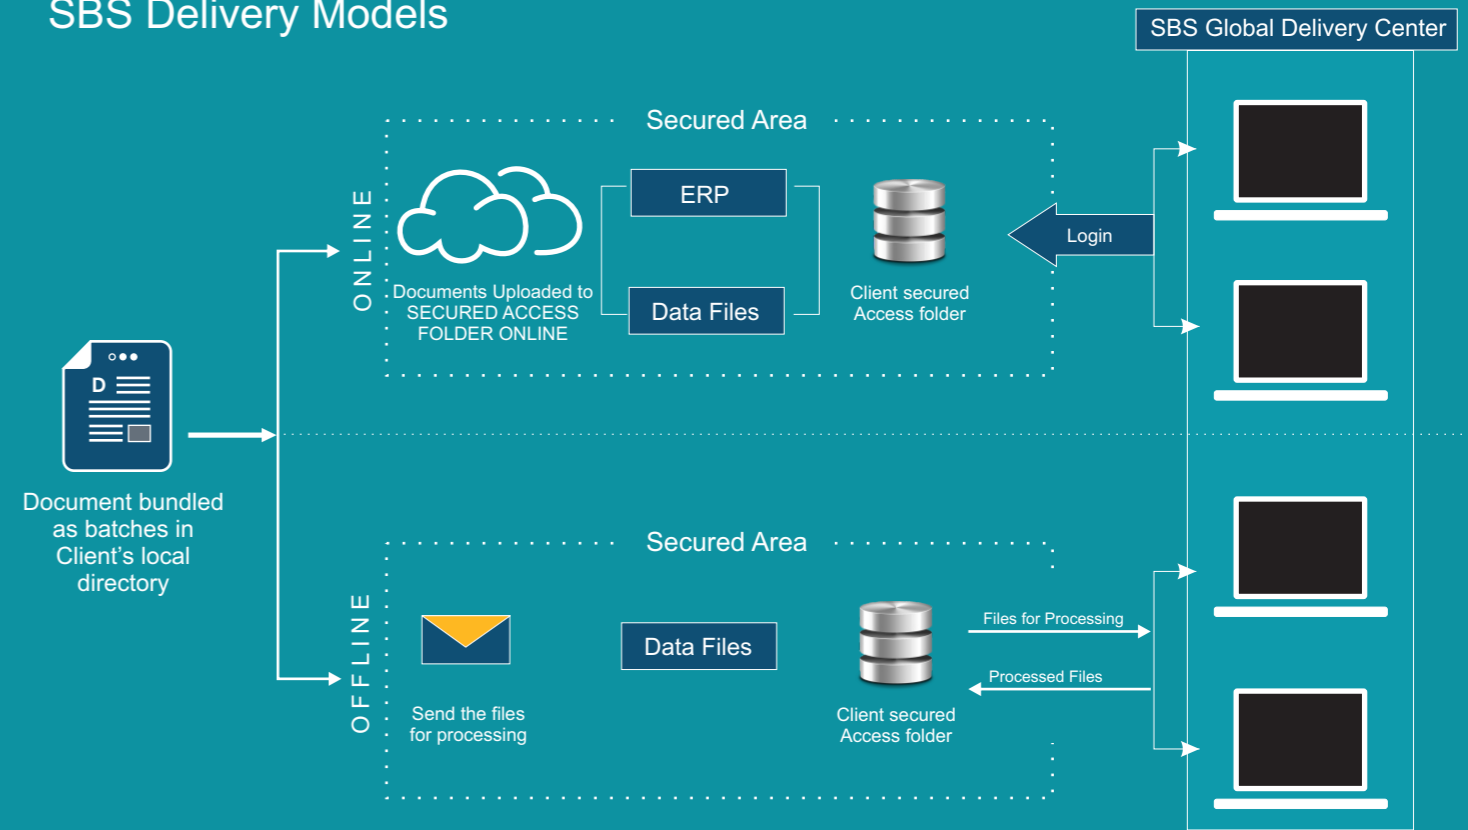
SBS Delivery Models

SBS Global Delivery Center

Secured Area

ONLINE

Documents Uploaded to SECURED ACCESS FOLDER ONLINE

ERP

Data Files

Client secured Access folder

Login

D

Document bundled as batches in Client's local directory

Secured Area

OFFLINE

Send the files for processing

Data Files

Client secured Access folder

Files for Processing

Processed Files